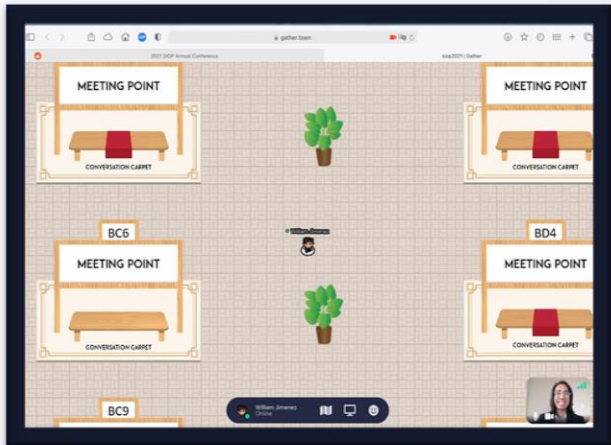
gather.town

2021 SIOP Annual Conference

siop2021 | Gather

MEETING POINT

CONVERSATION CARPET

MEETING POINT

CONVERSATION CARPET

William Jimenez

BC6

MEETING POINT

CONVERSATION CARPET

BD4

MEETING POINT

CONVERSATION CARPET

BC9

William Jimenez
Online